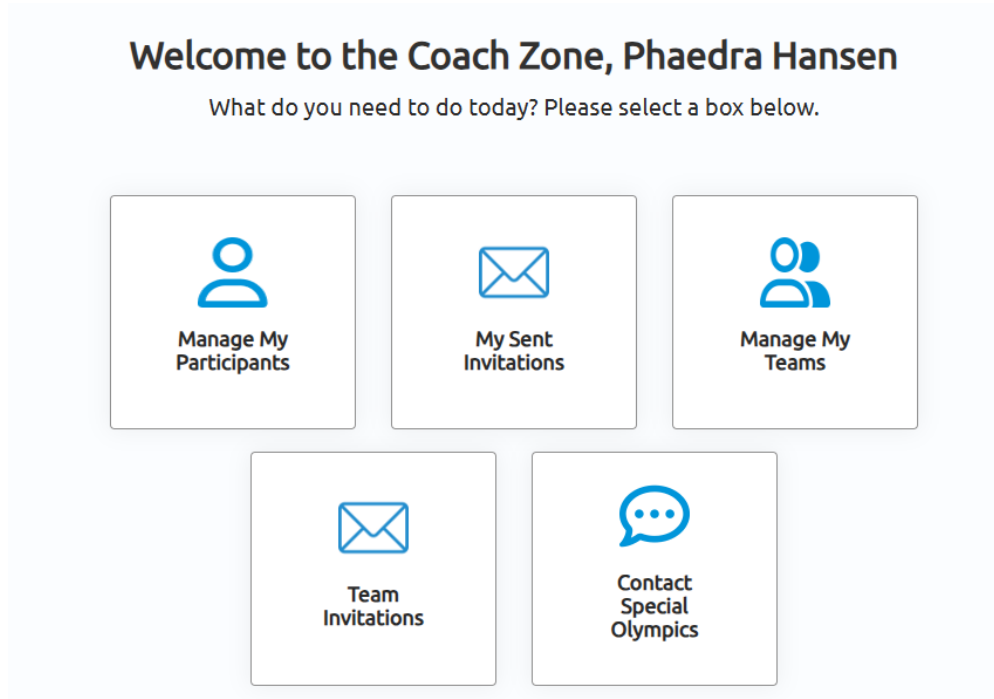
Welcome to the Coach Zone, Phaedra Hansen

What do you need to do today? Please select a box below.

Manage My Participants

My Sent Invitations

Manage My Teams

Team Invitations

Contact Special Olympics